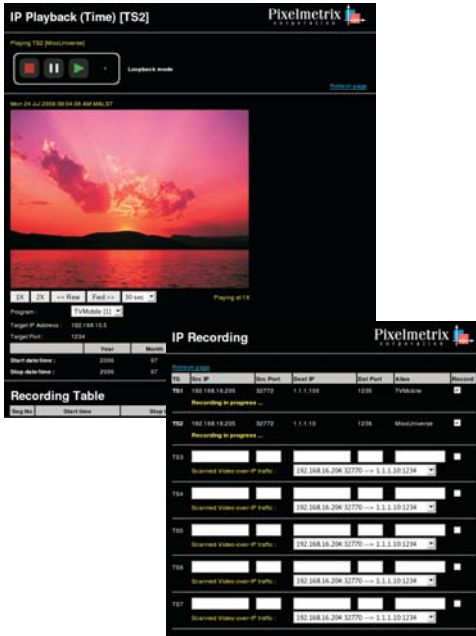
IP Playback (Time) [TS2]

Pixelmetrix corporation

Playing TS2 [MissUniverse]

Loopback mode

Refresh page

Mon 24 Jul 2006 09:04:08 AM MALST

1X 2X << Rew Fwd >> 30 sec

Playing at 1X

Program : TVMobile [1]

Target IP Address : 192.168.15.5

Target Port : 1234

| | Year | Month |
|---|---|---|
| Start date/time : | 2006 | 07 |
| Stop date/time : | 2006 | 07 |

Recording Table

| Seq No | Start time | Stop |
|---|---|---|

IP Recording

Pixelmetrix corporation

Refresh page

| TS | Src IP | Src Port | Dest IP | Dst Port | Alias | Record |
|---|---|---|---|---|---|---|
| TS1 | 192.168.16.205 | 32772 | 1.1.1.100 | 1235 | TVMobile | |
| | Recording in progress ... | | | | | |
| TS2 | 192.168.16.205 | 32772 | 1.1.1.10 | 1236 | MissUniverse | |
| | Recording in progress ... | | | | | |
| TS3 | | | | | | |
| | Scanned Video-over-IP traffic : | | 192.168.16.204:32770 --> 1.1.1.10:1234 | | | |
| TS4 | | | | | | |
| | Scanned Video-over-IP traffic : | | 192.168.16.204:32770 --> 1.1.1.10:1234 | | | |
| TS5 | | | | | | |
| | Scanned Video-over-IP traffic : | | 192.168.16.204:32770 --> 1.1.1.10:1234 | | | |
| TS6 | | | | | | |
| | Scanned Video-over-IP traffic : | | 192.168.16.204:32770 --> 1.1.1.10:1234 | | | |
| TS7 | | | | | | |
| | Scanned Video-over-IP traffic : | | 192.168.16.204:32770 --> 1.1.1.10:1234 | | | |